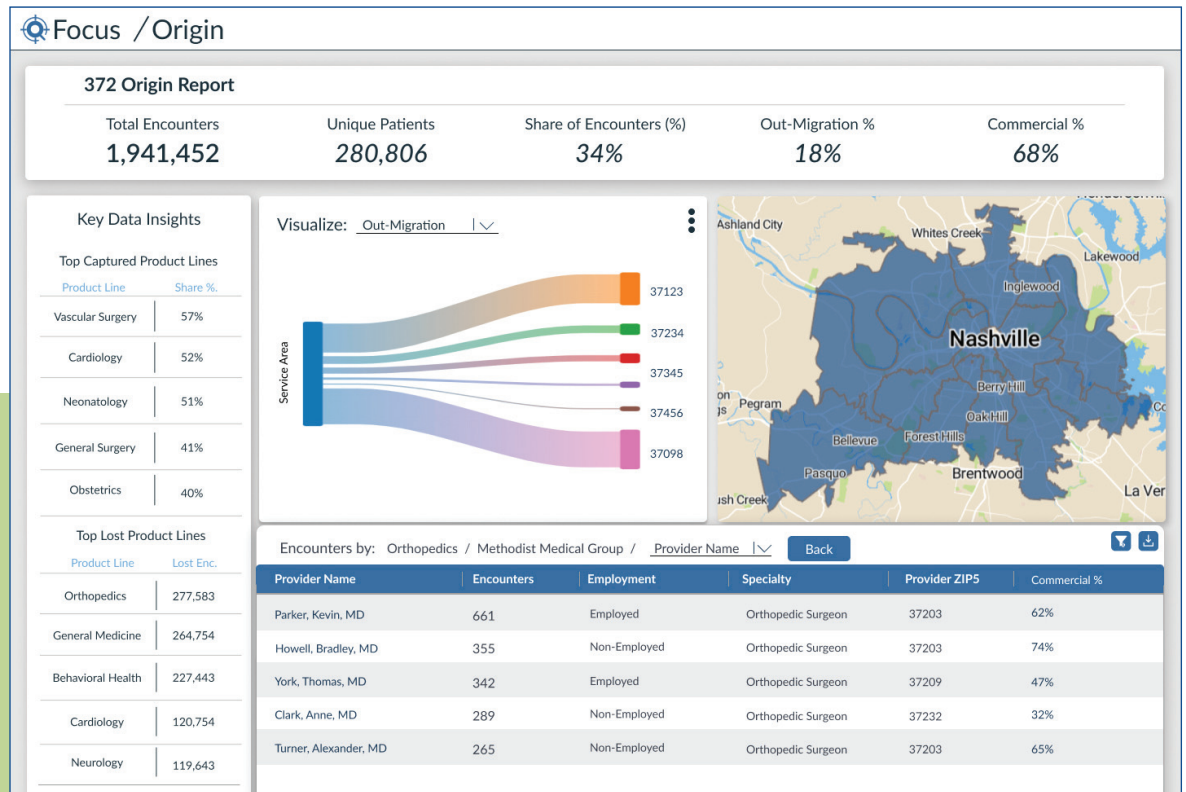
Focus / Origin

372 Origin Report

| Total Encounters | Unique Patients | Share of Encounters (%) | Out-Migration % | Commercial % |
|---|---|---|---|---|
| 1,941,452 | 280,806 | 34% | 18% | 68% |

Key Data Insights

Top Captured Product Lines

| Product Line | Share %. |
|---|---|
| Vascular Surgery | 57% |
| Cardiology | 52% |
| Neonatology | 51% |
| General Surgery | 41% |
| Obstetrics | 40% |

Top Lost Product Lines

| Product Line | Lost Enc. |
|---|---|
| Orthopedics | 277,583 |
| General Medicine | 264,754 |
| Behavioral Health | 227,443 |
| Cardiology | 120,754 |
| Neurology | 119,643 |

Visualize: Out-Migration

Service Area

37123
37234
37345
37456
37098

Ashland City
Whites Creek
Lakewood
Inglewood
Nashville
Berry Hill
Oak Hill
Pegram
Forest Hills
Bellevue
Pasquo
Brentwood
ish Creek
La Ver
on
Co

Encounters by: Orthopedics / Methodist Medical Group / Provider Name Back

| Provider Name | Encounters | Employment | Specialty | Provider ZIP5 | Commercial % |
|---|---|---|---|---|---|
| Parker, Kevin, MD | 661 | Employed | Orthopedic Surgeon | 37203 | 62% |
| Howell, Bradley, MD | 355 | Non-Employed | Orthopedic Surgeon | 37203 | 74% |
| York, Thomas, MD | 342 | Employed | Orthopedic Surgeon | 37209 | 47% |
| Clark, Anne, MD | 289 | Non-Employed | Orthopedic Surgeon | 37232 | 32% |
| Turner, Alexander, MD | 265 | Non-Employed | Orthopedic Surgeon | 37203 | 65% |